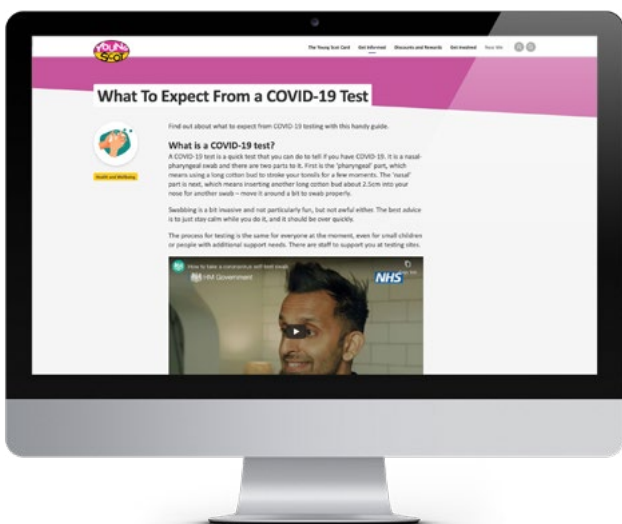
YOUNG SCOT

The Young Scot Card Get Informed Discounts and Rewards Get Involved Rate Me

What To Expect From a COVID-19 Test

Health and Wellbeing

Find out about what to expect from COVID-19 testing with this handy guide.

What is a COVID-19 test?

A COVID-19 test is a quick test that you can do to tell if you have COVID-19. It is a nasal-pharyngeal swab and there are two parts to it. First is the 'pharyngeal' part, which means using a long cotton bud to stroke your tonsils for a few moments. The 'nasal' part is next, which means inserting another long cotton bud about 2.5cm into your nose for another swab – move it around a bit to swab properly.

Swabbing is a bit invasive and not particularly fun, but not awful either. The best advice is to just stay calm while you do it, and it should be over quickly.

The process for testing is the same for everyone at the moment, even for small children or people with additional support needs. There are staff to support you at testing sites.

How to take a coronavirus self-test swab

HM Government

NHS